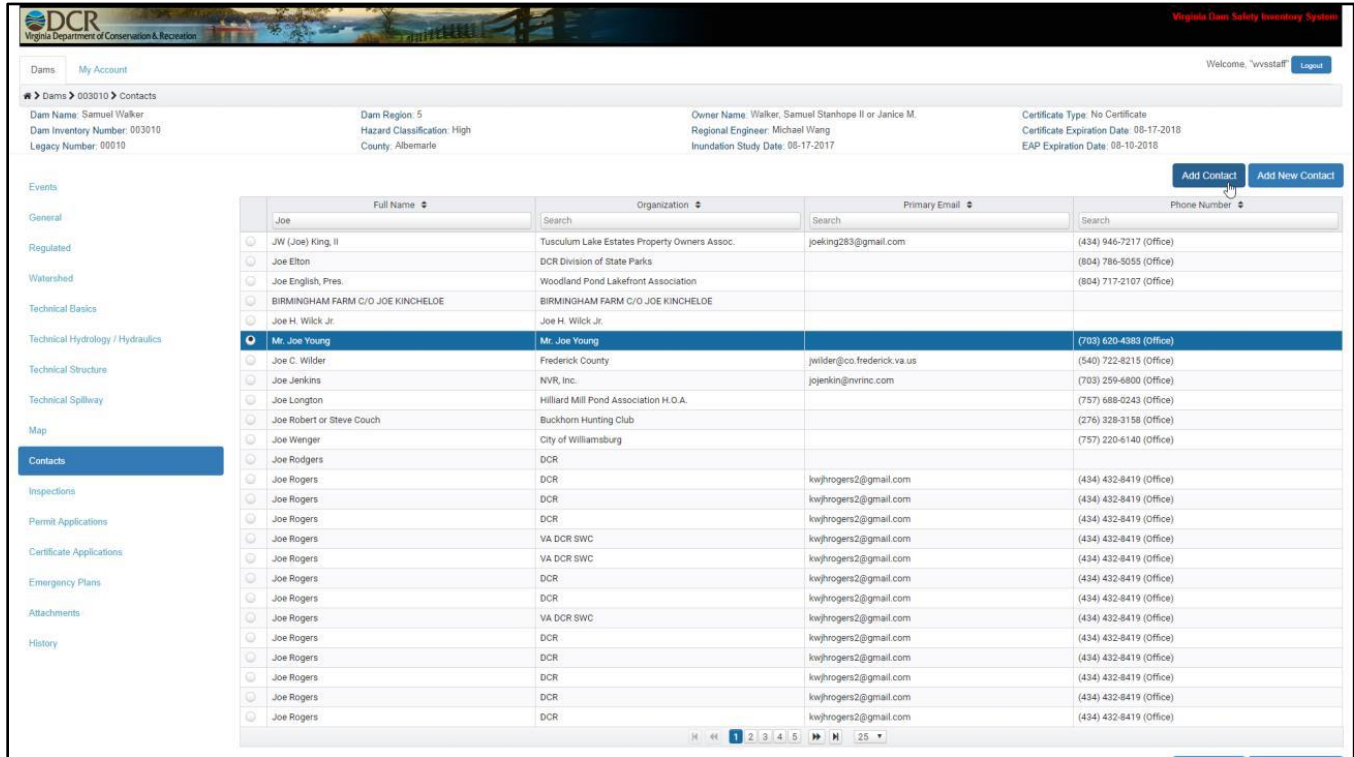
DCR
Virginia Department of Conservation & Recreation

Virginia Dam Safety Inventory System

Dams My Account

Welcome, "wvsstaff" Logout

Dams > 003010 > Contacts

Dam Name: Samuel Walker
Dam Inventory Number: 003010
Legacy Number: 00010

Dam Region: 5
Hazard Classification: High
County: Albemarle

Owner Name: Walker, Samuel Stanhope II or Janice M.
Regional Engineer: Michael Wang
Inundation Study Date: 08-17-2017

Certificate Type: No Certificate
Certificate Expiration Date: 08-17-2018
EAP Expiration Date: 08-10-2018

Add Contact Add New Contact

Events
General
Regulated
Watershed
Technical Basics
Technical Hydrology / Hydraulics
Technical Structure
Technical Spillway
Map
Contacts
Inspections
Permit Applications
Certificate Applications
Emergency Plans
Attachments
History

| | Full Name | Organization | Primary Email | Phone Number |
|---|---|---|---|---|
| | Joe | Search | Search | Search |
| | JW (Joe) King, II | Tusculum Lake Estates Property Owners Assoc. | joeking283@gmail.com | (434) 946-7217 (Office) |
| | Joe Elton | DCR Division of State Parks | | (804) 786-5055 (Office) |
| | Joe English, Pres. | Woodland Pond Lakefront Association | | (804) 717-2107 (Office) |
| | BIRMINGHAM FARM C/O JOE KINCHELOE | BIRMINGHAM FARM C/O JOE KINCHELOE | | |
| | Joe H. Wilck Jr. | Joe H. Wilck Jr. | | |
| | Mr. Joe Young | Mr. Joe Young | | (703) 620-4383 (Office) |
| | Joe C. Wilder | Frederick County | jwilder@co.frederick.va.us | (540) 722-8215 (Office) |
| | Joe Jenkins | NVR, Inc. | jojenkin@nvrinc.com | (703) 259-6800 (Office) |
| | Joe Longton | Hilliard Mill Pond Association H.O.A. | | (757) 688-0243 (Office) |
| | Joe Robert or Steve Couch | Buckhorn Hunting Club | | (276) 328-3158 (Office) |
| | Joe Wenger | City of Williamsburg | | (757) 220-6140 (Office) |
| | Joe Rodgers | DCR | | |
| | Joe Rogers | DCR | kwjhrogers2@gmail.com | (434) 432-8419 (Office) |
| | Joe Rogers | DCR | kwjhrogers2@gmail.com | (434) 432-8419 (Office) |
| | Joe Rogers | DCR | kwjhrogers2@gmail.com | (434) 432-8419 (Office) |
| | Joe Rogers | VA DCR SWC | kwjhrogers2@gmail.com | (434) 432-8419 (Office) |
| | Joe Rogers | VA DCR SWC | kwjhrogers2@gmail.com | (434) 432-8419 (Office) |
| | Joe Rogers | DCR | kwjhrogers2@gmail.com | (434) 432-8419 (Office) |
| | Joe Rogers | DCR | kwjhrogers2@gmail.com | (434) 432-8419 (Office) |
| | Joe Rogers | VA DCR SWC | kwjhrogers2@gmail.com | (434) 432-8419 (Office) |
| | Joe Rogers | DCR | kwjhrogers2@gmail.com | (434) 432-8419 (Office) |
| | Joe Rogers | DCR | kwjhrogers2@gmail.com | (434) 432-8419 (Office) |
| | Joe Rogers | DCR | kwjhrogers2@gmail.com | (434) 432-8419 (Office) |
| | Joe Rogers | DCR | kwjhrogers2@gmail.com | (434) 432-8419 (Office) |

1 2 3 4 5 25